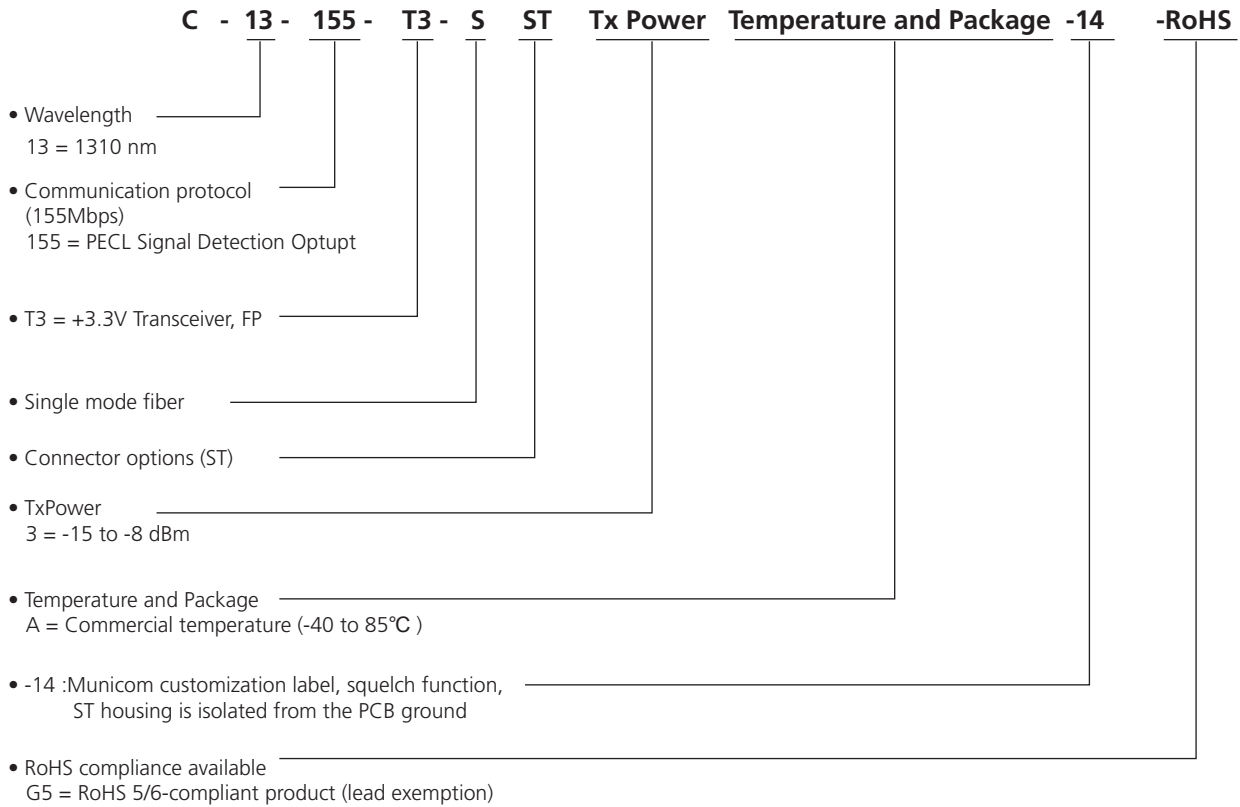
C - 13 - 155 - T3 - S ST Tx Power Temperature and Package -14 -RoHS

• Wavelength
13 = 1310 nm

• Communication protocol (155Mbps)
155 = PECL Signal Detection Optupt

• T3 = +3.3V Transceiver, FP

• Single mode fiber

• Connector options (ST)

• TxPower
3 = -15 to -8 dBm

• Temperature and Package
A = Commercial temperature (-40 to 85℃ )

• -14 :Municom customization label, squelch function, ST housing is isolated from the PCB ground

• RoHS compliance available
G5 = RoHS 5/6-compliant product (lead exemption)